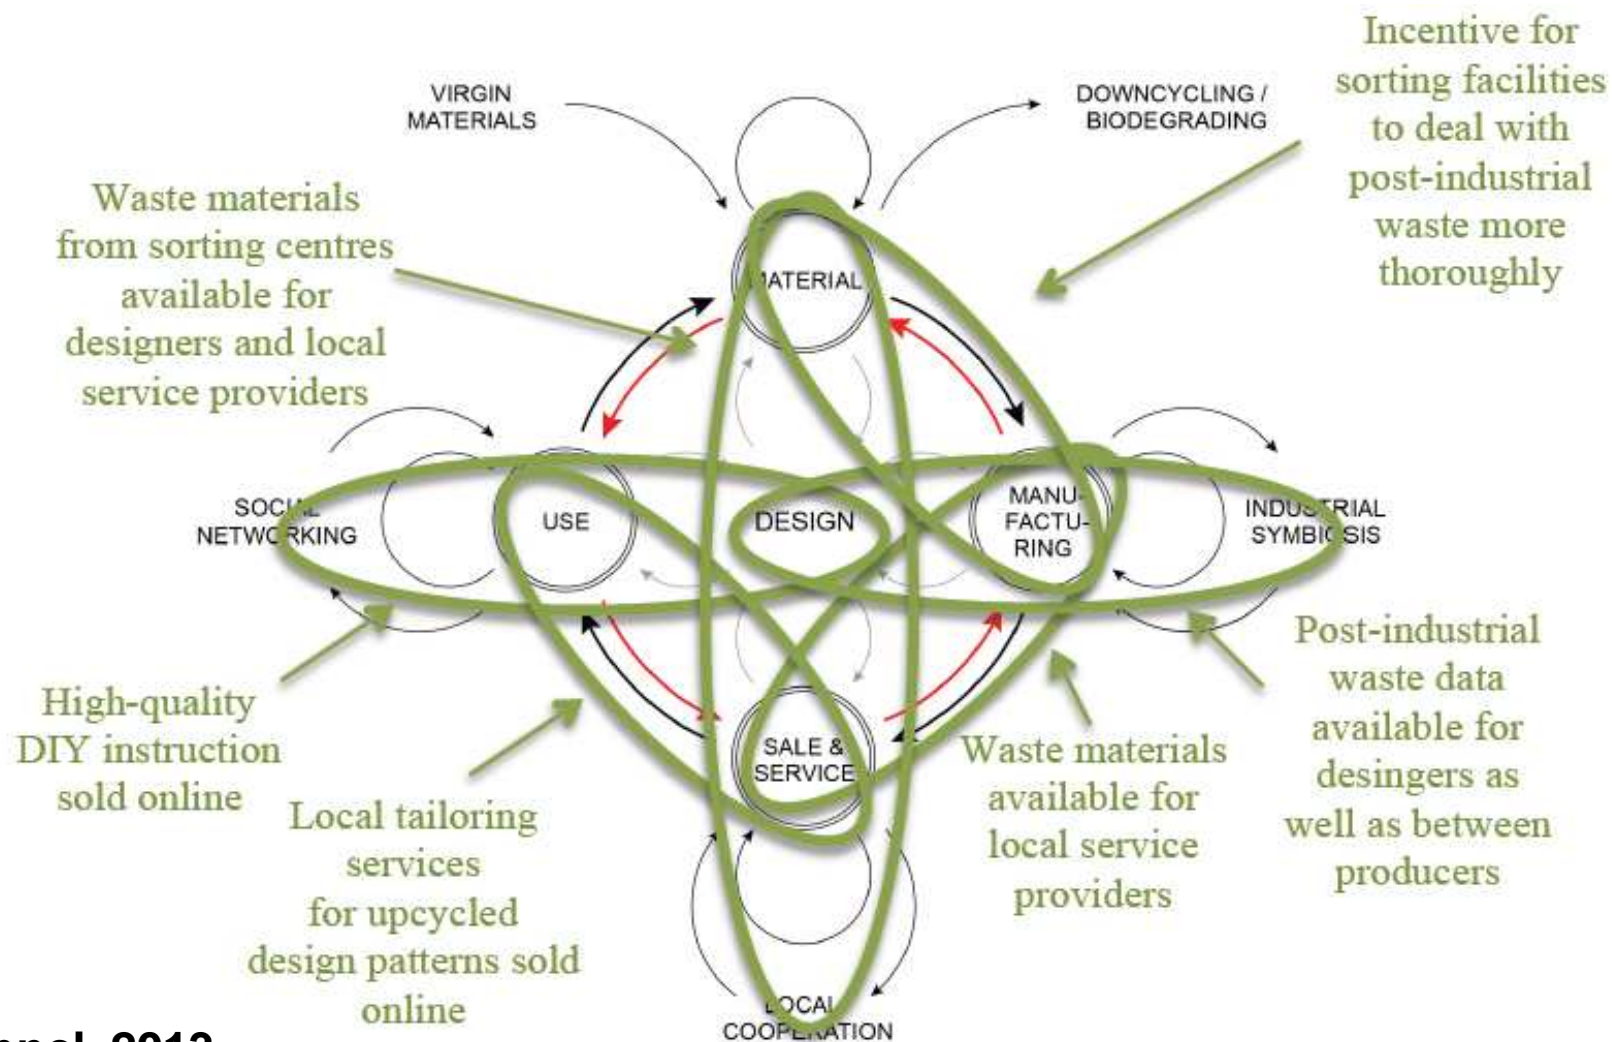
VIRGIN MATERIALS

DOWNCYCLING / BIODEGRADING

Incentive for sorting facilities to deal with post-industrial waste more thoroughly

Waste materials from sorting centres available for designers and local service providers

MATERIAL

SOCIAL NETWORKING

USE

DESIGN

MANU-FACTU-RING

INDUSTRIAL SYMBIOSIS

SALE & SERVICE

Post-industrial waste data available for desingers as well as between producers

High-quality DIY instruction sold online

Local tailoring services for upcycled design patterns sold online

Waste materials available for local service providers

LOCAL COOPERATION

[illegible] 2013